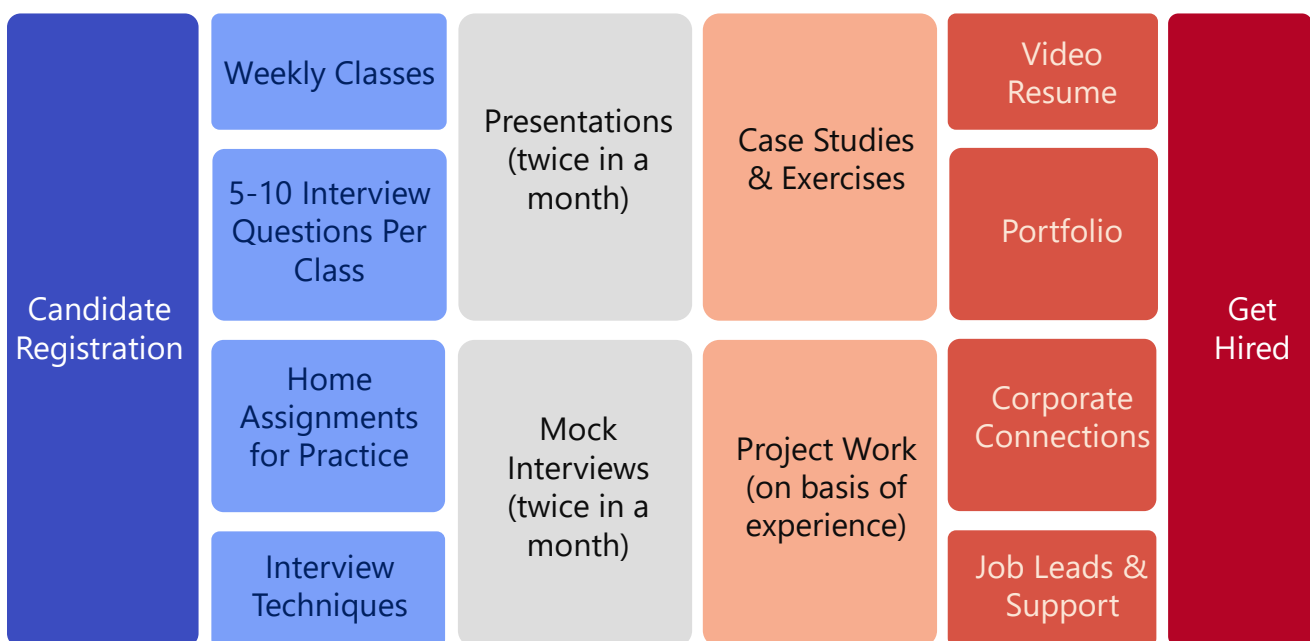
Candidate Registration

Weekly Classes

5-10 Interview Questions Per Class

Home Assignments for Practice

Interview Techniques

Presentations (twice in a month)

Mock Interviews (twice in a month)

Case Studies & Exercises

Project Work (on basis of experience)

Video Resume

Portfolio

Corporate Connections

Job Leads & Support

Get Hired